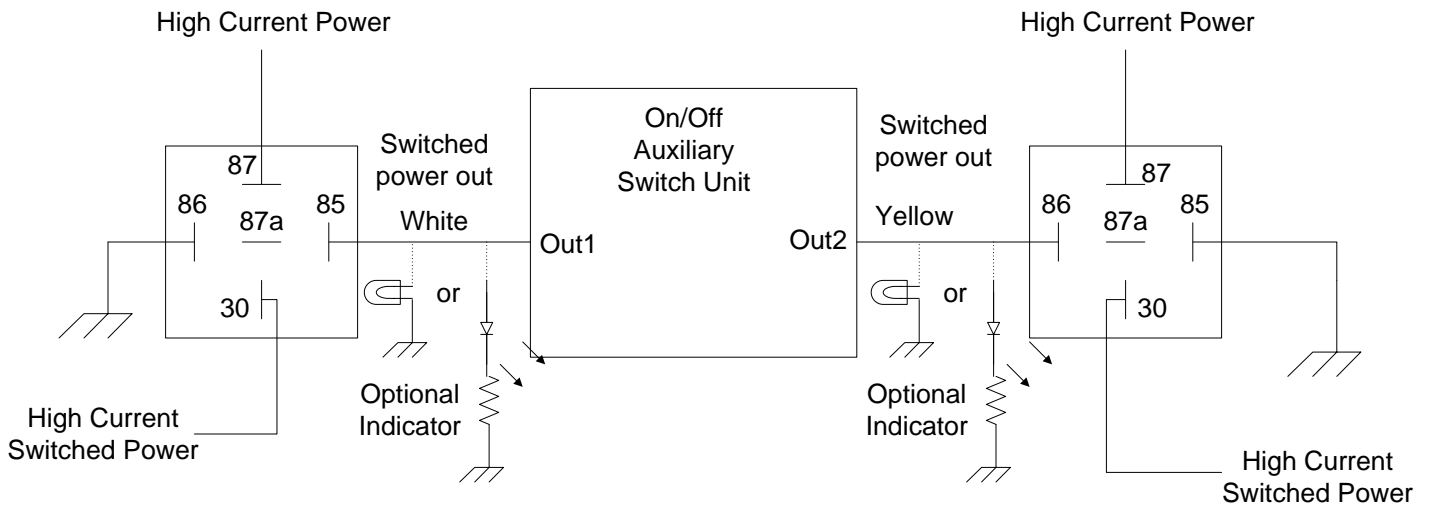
High Current Power

High Current Power

On/Off Auxiliary Switch Unit

Switched power out

Switched power out

87

87

86

87a

85

White

Out1

Out2

Yellow

86

87a

85

or

or

30

30

Optional Indicator

Optional Indicator

High Current Switched Power

High Current Switched Power